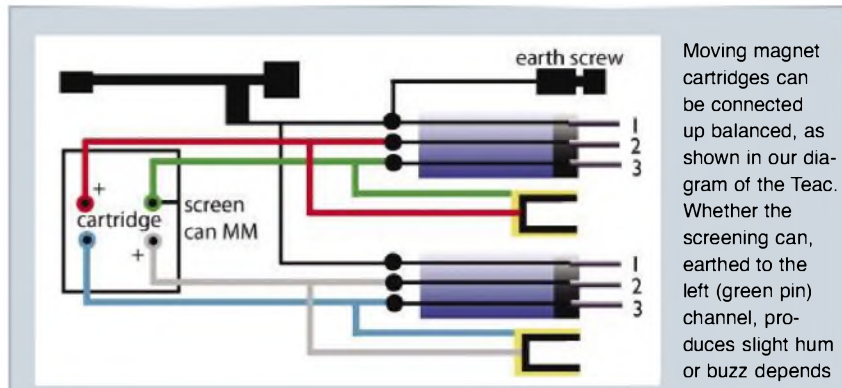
earth screw

+
cartridge
+

screen
can MM

1
2
3

1
2
3

Moving magnet cartridges can be connected up balanced, as shown in our diagram of the Teac. Whether the screening can, earthed to the left (green pin) channel, produces slight hum or buzz depends